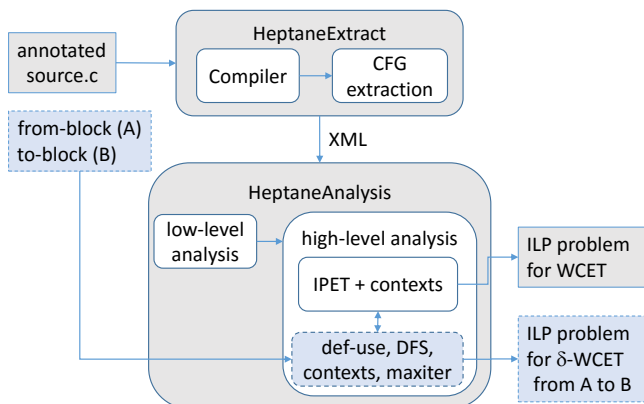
annotated source.c

HeptaneExtract

Compiler

CFG extraction

from-block (A)
to-block (B)

XML

HeptaneAnalysis

low-level analysis

high-level analysis

IPET + contexts

def-use, DFS, contexts, maxiter

ILP problem for WCET

ILP problem for $\delta$-WCET from A to B